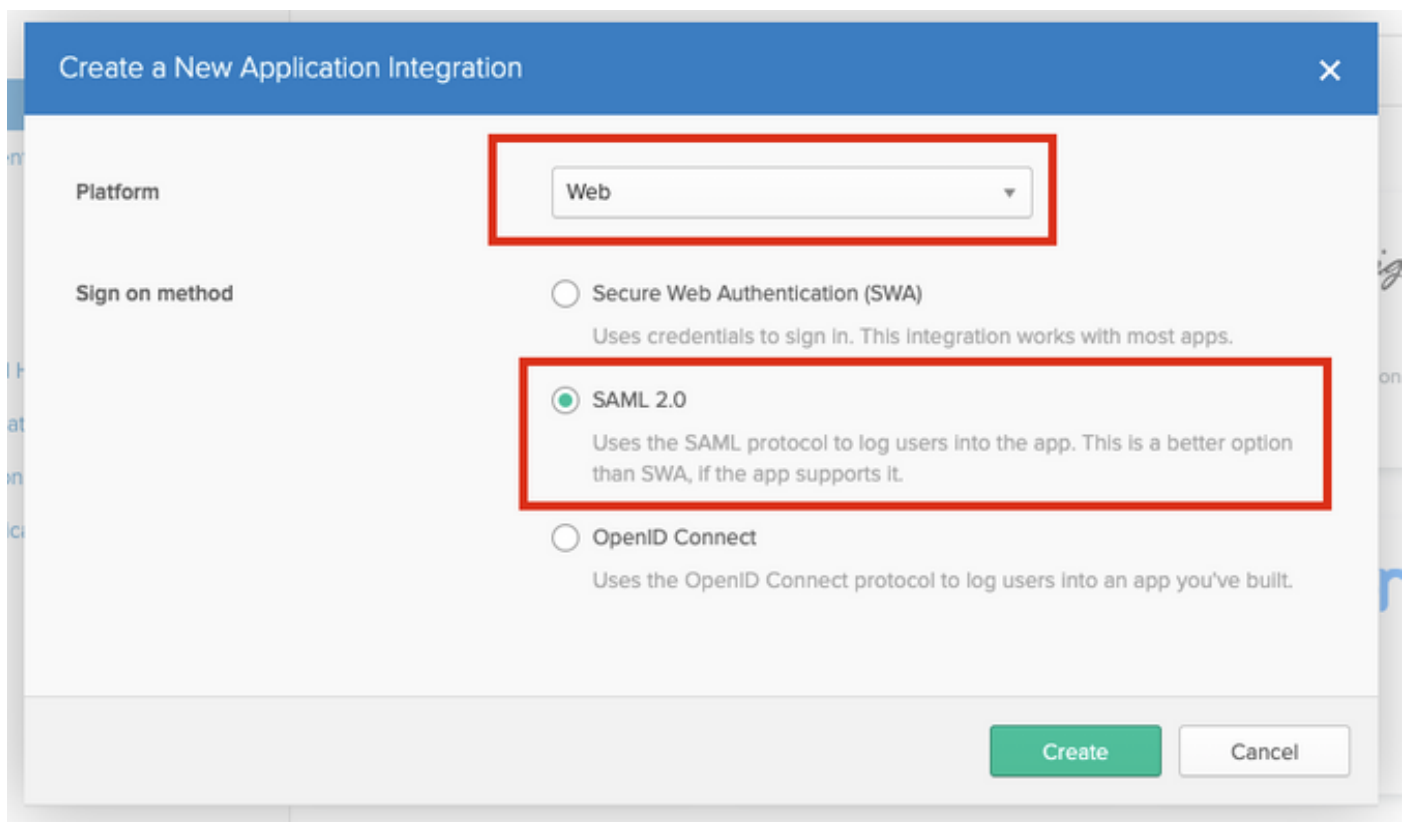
Create a New Application Integration ×

Platform

Web

Sign on method

Secure Web Authentication (SWA)

Uses credentials to sign in. This integration works with most apps.

SAML 2.0

Uses the SAML protocol to log users into the app. This is a better option than SWA, if the app supports it.

OpenID Connect

Uses the OpenID Connect protocol to log users into an app you've built.

Create

Cancel